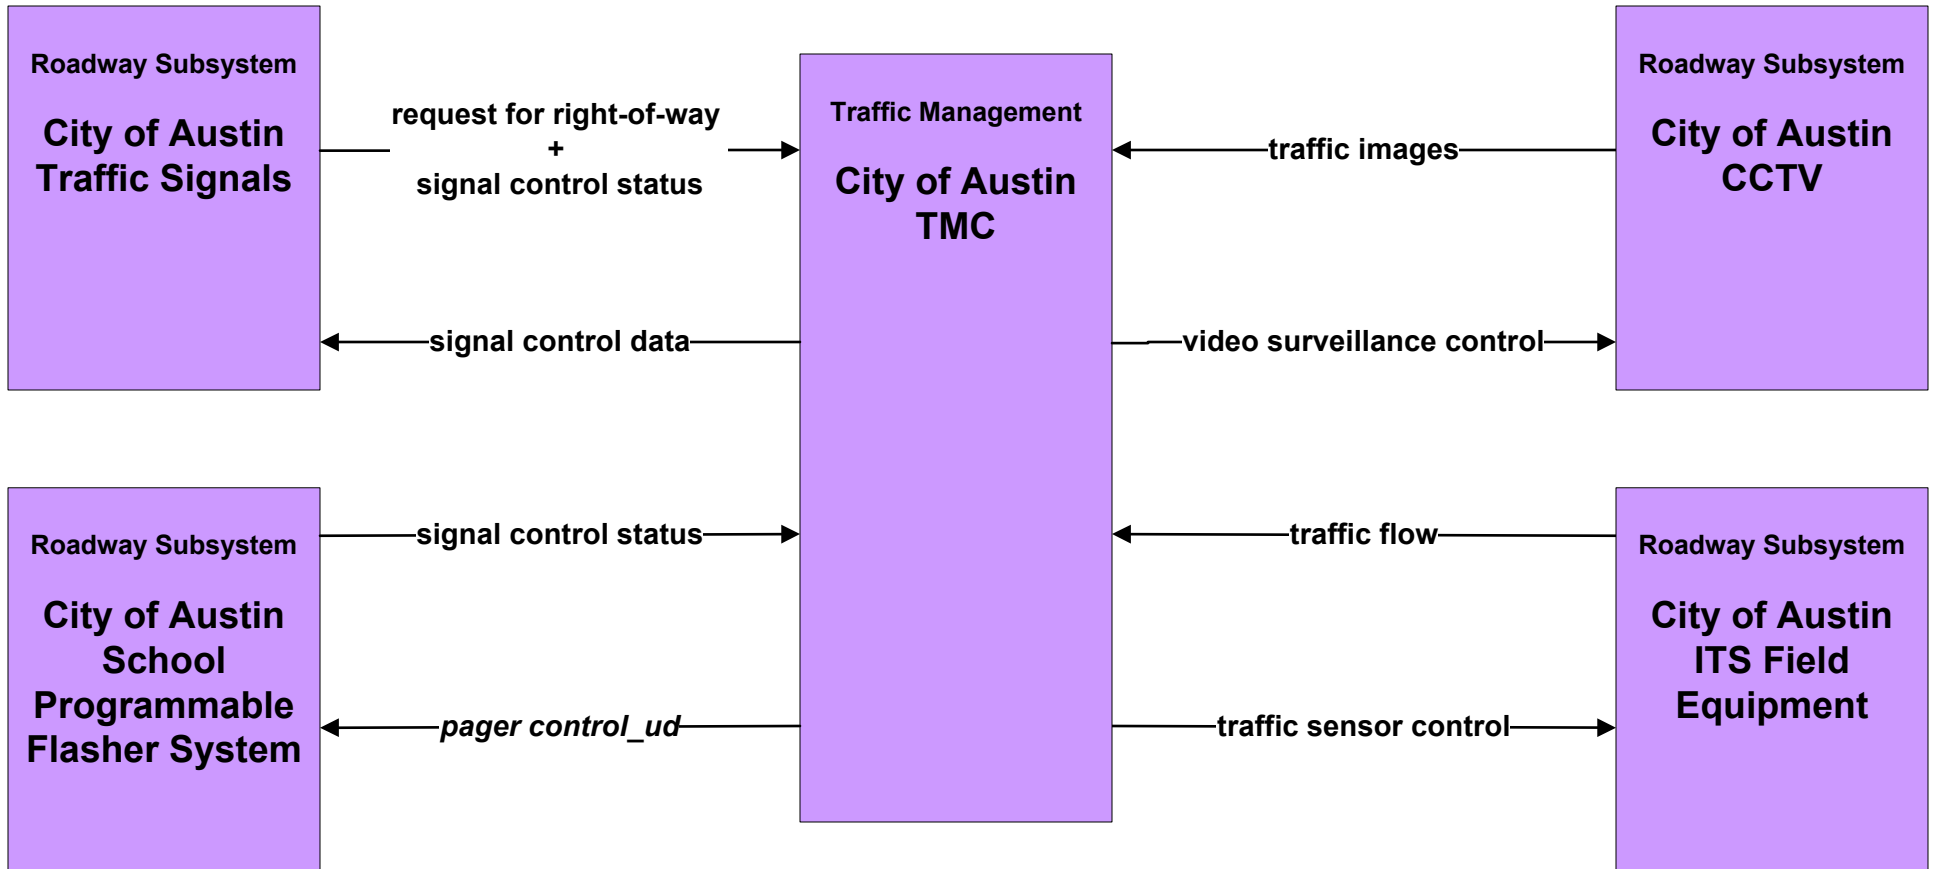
Roadway Subsystem

City of Austin Traffic Signals

request for right-of-way
+
signal control status

Traffic Management

City of Austin TMC

traffic images

Roadway Subsystem

City of Austin CCTV

signal control data

video surveillance control

Roadway Subsystem

City of Austin School Programmable Flasher System

signal control status

traffic flow

Roadway Subsystem

City of Austin ITS Field Equipment

pager control_ud

traffic sensor control